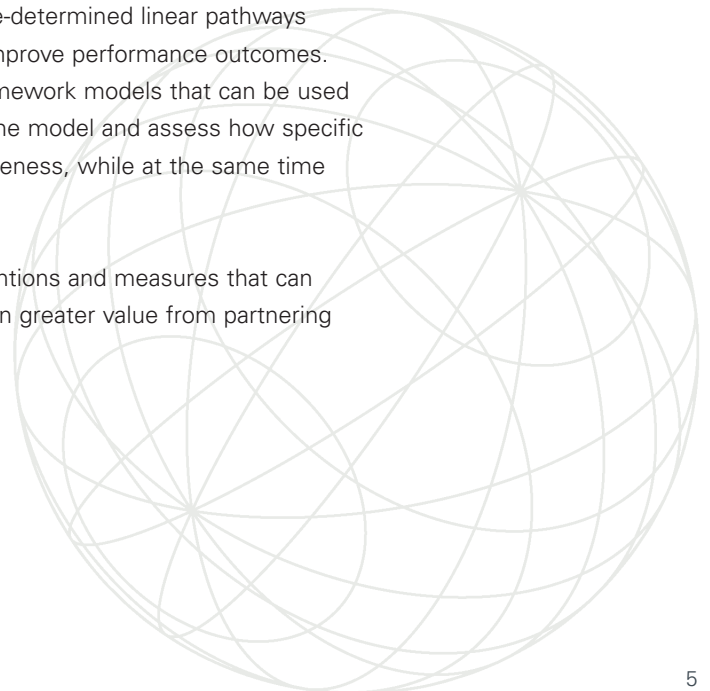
e-determined linear pathways
nprove performance outcomes.
nework models that can be used
he model and assess how specific
eness, while at the same time

ntions and measures that can
n greater value from partnering

5